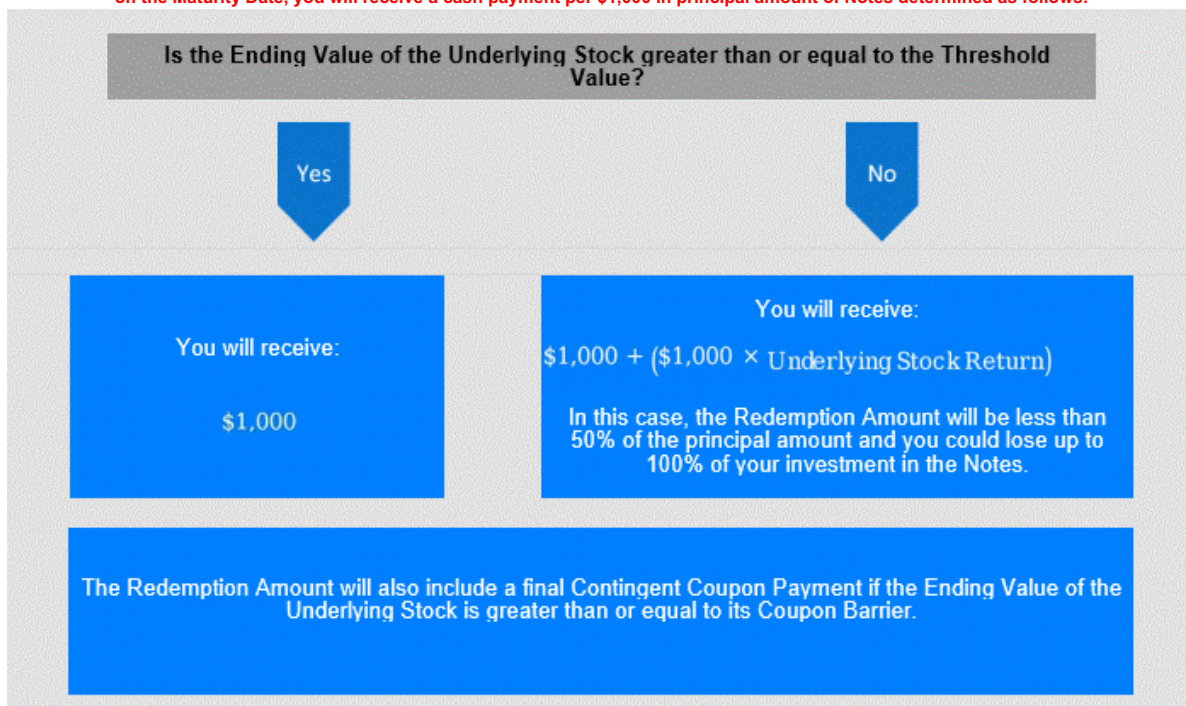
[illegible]

Is the Ending Value of the Underlying Stock greater than or equal to the Threshold Value?

Yes

No

You will receive:

$1,000

You will receive:

$\$1,000 + (\$1,000 \times \text{Underlying Stock Return})$

In this case, the Redemption Amount will be less than 50% of the principal amount and you could lose up to 100% of your investment in the Notes.

The Redemption Amount will also include a final Contingent Coupon Payment if the Ending Value of the Underlying Stock is greater than or equal to its Coupon Barrier.